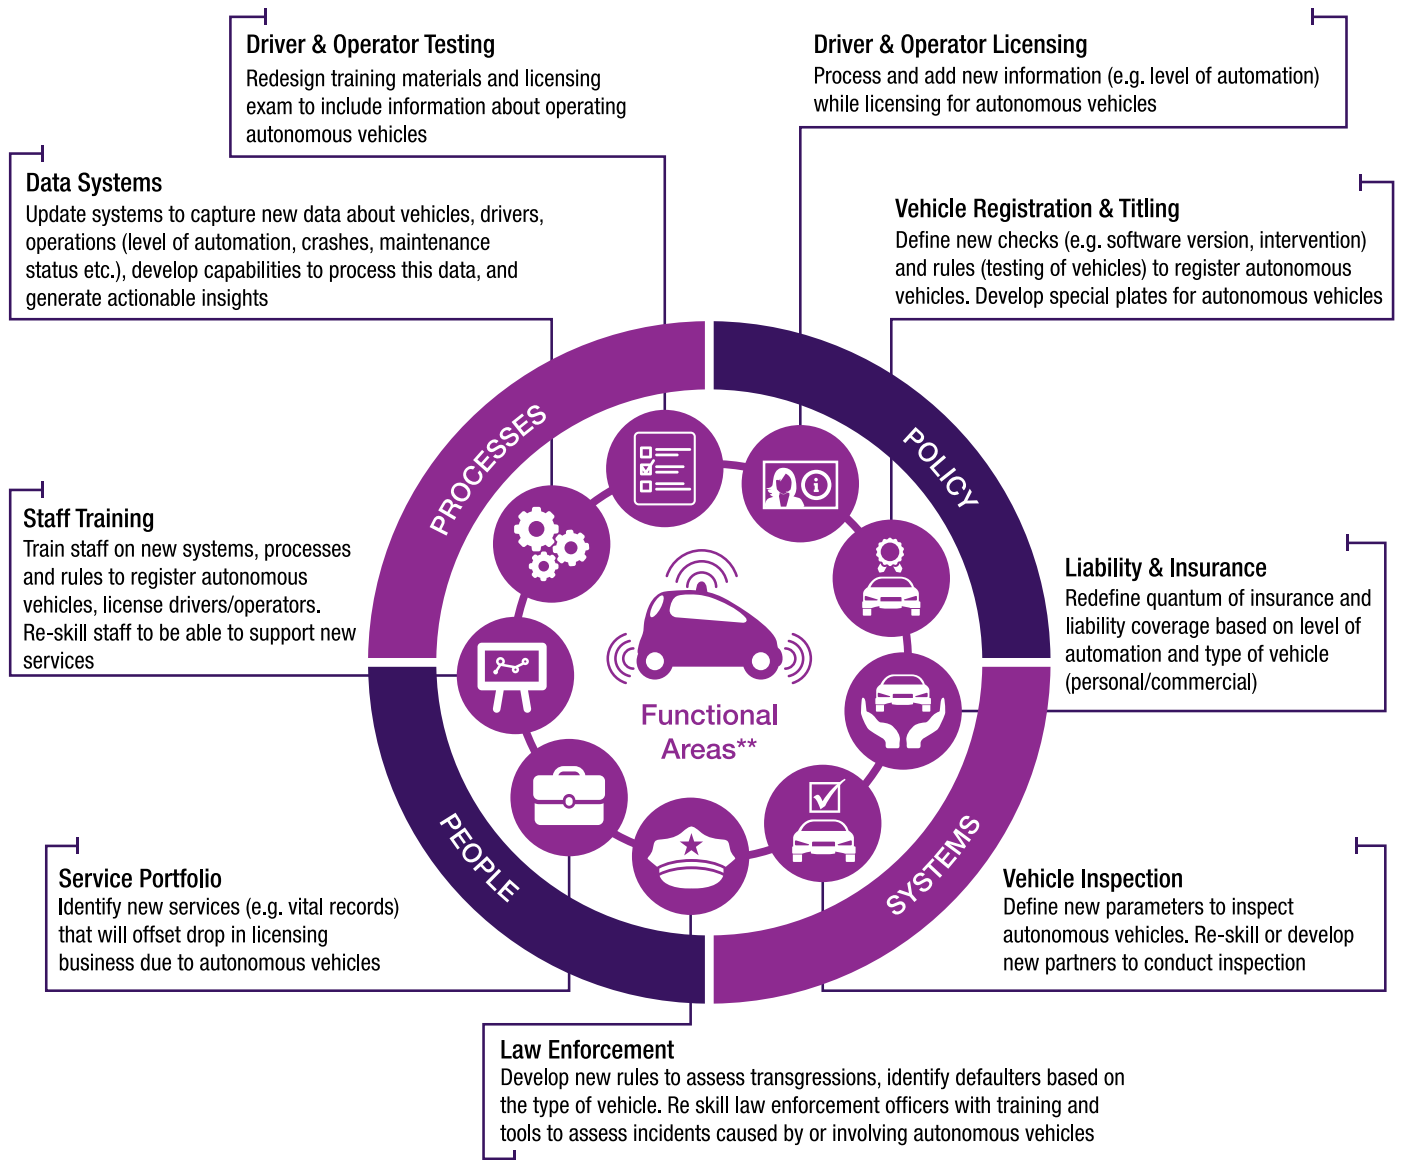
Driver & Operator Testing
Redesign training materials and licensing exam to include information about operating autonomous vehicles

Driver & Operator Licensing
Process and add new information (e.g. level of automation) while licensing for autonomous vehicles

Data Systems
Update systems to capture new data about vehicles, drivers, operations (level of automation, crashes, maintenance status etc.), develop capabilities to process this data, and generate actionable insights

Vehicle Registration & Titling
Define new checks (e.g. software version, intervention) and rules (testing of vehicles) to register autonomous vehicles. Develop special plates for autonomous vehicles

PROCESSES

POLICY

Staff Training
Train staff on new systems, processes and rules to register autonomous vehicles, license drivers/operators. Re-skill staff to be able to support new services

Liability & Insurance
Redefine quantum of insurance and liability coverage based on level of automation and type of vehicle (personal/commercial)

Functional Areas**

PEOPLE

SYSTEMS

Service Portfolio
Identify new services (e.g. vital records) that will offset drop in licensing business due to autonomous vehicles

Vehicle Inspection
Define new parameters to inspect autonomous vehicles. Re-skill or develop new partners to conduct inspection

Law Enforcement
Develop new rules to assess transgressions, identify defaulters based on the type of vehicle. Re skill law enforcement officers with training and tools to assess incidents caused by or involving autonomous vehicles